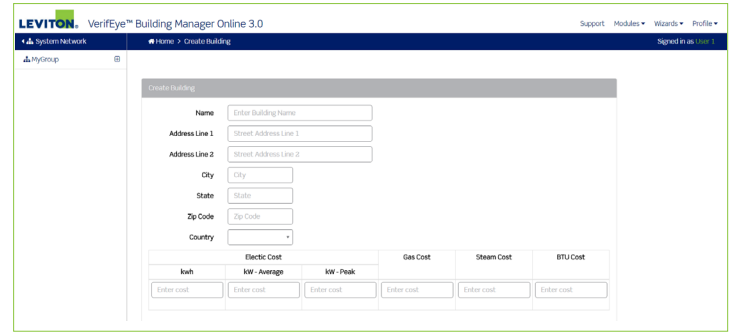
LEVITON. VerifEye™ Building Manager Online 3.0

Support Modules ▾ Wizards ▾ Profile ▾

System Network

Home > Create Building

Signed in as User 1

MyGroup

Create Building

Name Enter Building Name

Address Line 1 Street Address Line 1

Address Line 2 Street Address Line 2

City City

State State

Zip Code Zip Code

Country

| Electic Cost | | | Gas Cost | Steam Cost | BTU Cost |
|---|---|---|---|---|---|
| kwh | kW - Average | kW - Peak | | | |
| Enter cost | Enter cost | Enter cost | Enter cost | Enter cost | Enter cost |